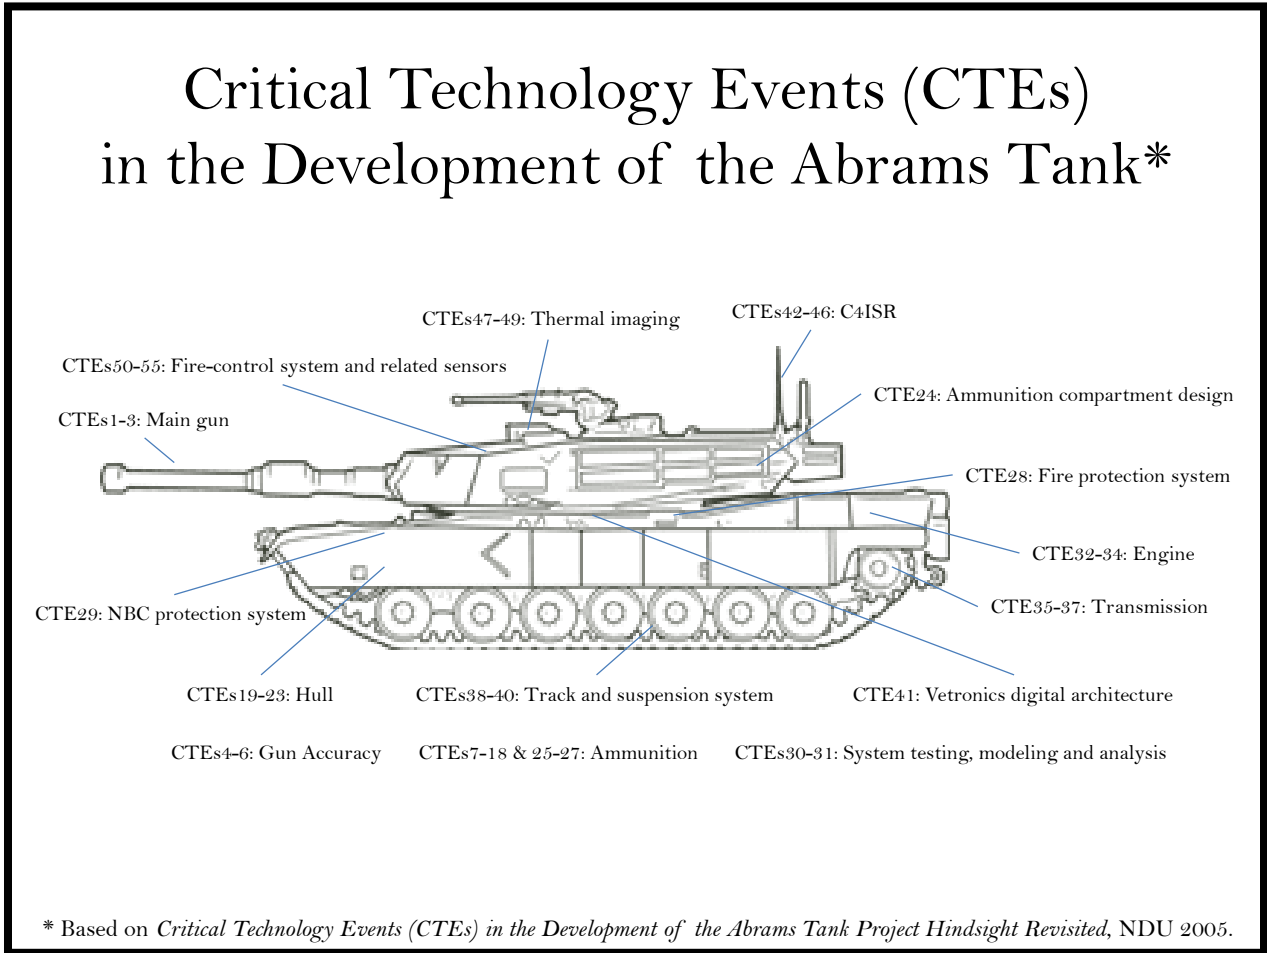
Critical Technology Events (CTEs) in the Development of the Abrams Tank*

CTEs47-49: Thermal imaging

CTEs42-46: C4ISR

CTEs50-55: Fire-control system and related sensors

CTE24: Ammunition compartment design

CTEs1-3: Main gun

CTE28: Fire protection system

CTE32-34: Engine

CTE35-37: Transmission

CTE29: NBC protection system

CTEs19-23: Hull

CTEs38-40: Track and suspension system

CTE41: Vetronics digital architecture

CTEs4-6: Gun Accuracy

CTEs7-18 & 25-27: Ammunition

CTEs30-31: System testing, modeling and analysis

* Based on *Critical Technology Events (CTEs) in the Development of the Abrams Tank Project Hindsight Revisited*, NDU 2005.